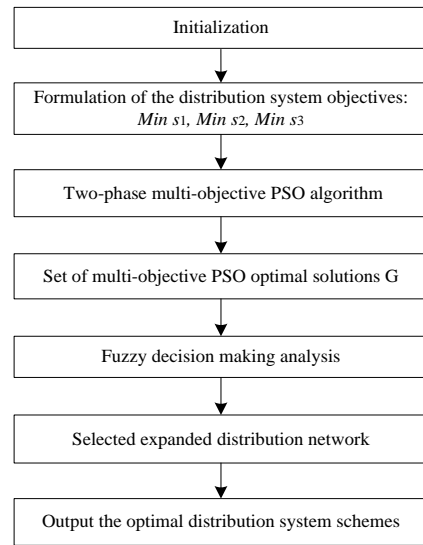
Initialization

Formulation of the distribution system objectives: $Min\ s_1$, $Min\ s_2$, $Min\ s_3$

Two-phase multi-objective PSO algorithm

Set of multi-objective PSO optimal solutions G

Fuzzy decision making analysis

Selected expanded distribution network

Output the optimal distribution system schemes